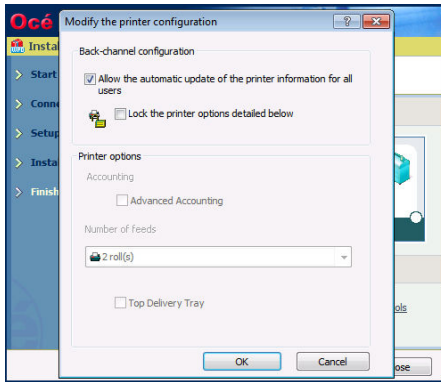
Océ

Instal

Start

Conn

Setup

Insta

Finish

Modify the printer configuration

?

X

Back-channel configuration

Allow the automatic update of the printer information for all users

Lock the printer options detailed below

Printer options

Accounting

Advanced Accounting

Number of feeds

2 roll(s)

Top Delivery Tray

ols

OK

Cancel

ose